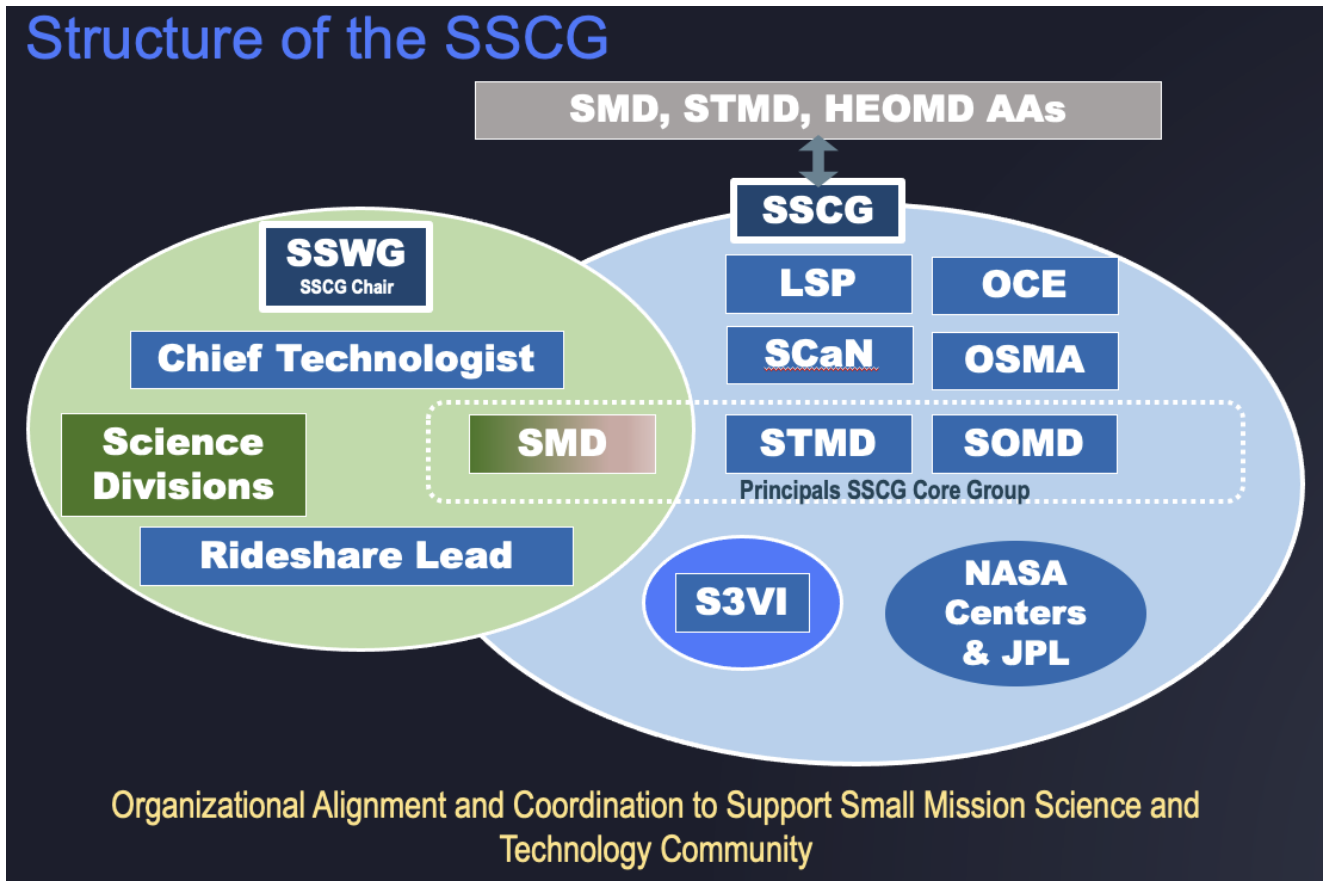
Structure of the SSCG

SMD, STMD, HEOMD AAs

SSCG

SSWG
SSCG Chair

Chief Technologist

Science Divisions

SMD

Rideshare Lead

LSP

OCE

SCaN

OSMA

STMD

SOMD

Principals SSCG Core Group

S3VI

NASA Centers & JPL

Organizational Alignment and Coordination to Support Small Mission Science and Technology Community